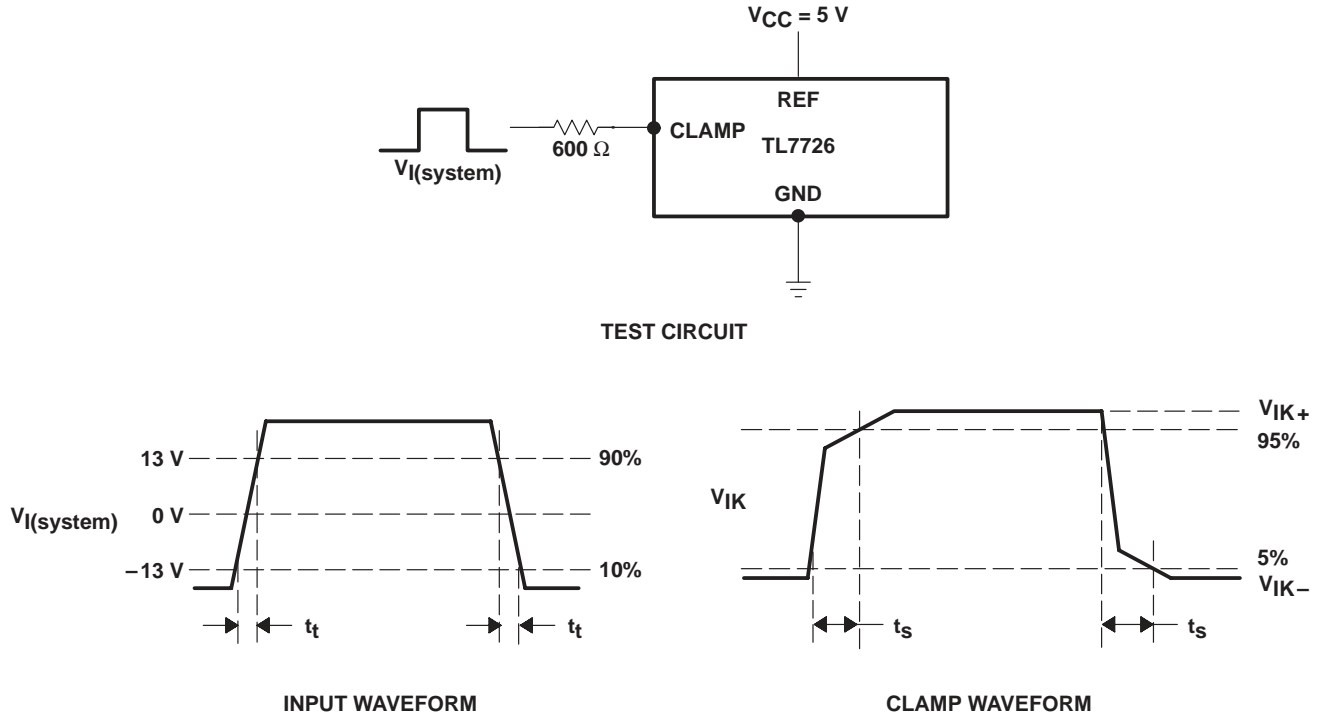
$V_{CC} = 5$ V

REF

CLAMP

TL7726

GND

$V_{I(system)}$

600 Ω

TEST CIRCUIT

13 V

0 V

–13 V

$V_{I(system)}$

90%

10%

$t_t$

$t_t$

INPUT WAVEFORM

$V_{IK+}$

95%

$V_{IK}$

5%

$V_{IK-}$

$t_s$

$t_s$

CLAMP WAVEFORM